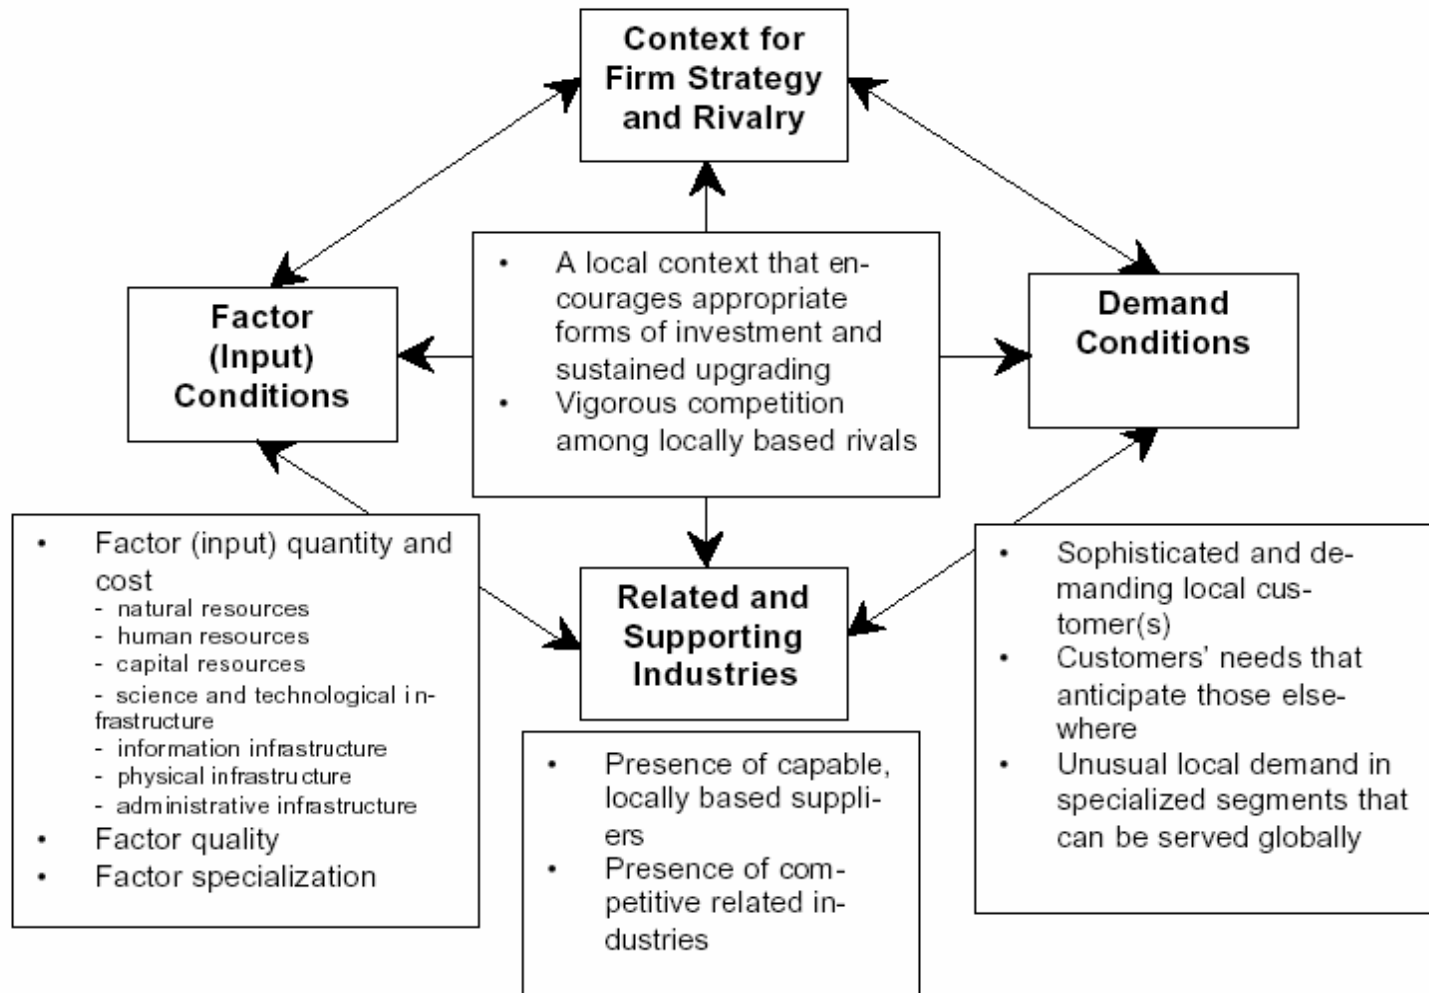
Context for Firm Strategy and Rivalry

Factor (Input) Conditions

- A local context that encourages appropriate forms of investment and sustained upgrading
- Vigorous competition among locally based rivals

Demand Conditions

- Factor (input) quantity and cost
 - natural resources
 - human resources
 - capital resources
 - science and technological infrastructure
 - information infrastructure
 - physical infrastructure
 - administrative infrastructure
- Factor quality
- Factor specialization

Related and Supporting Industries

- Sophisticated and demanding local customer(s)
- Customers' needs that anticipate those elsewhere
- Unusual local demand in specialized segments that can be served globally

- Presence of capable, locally based suppliers
- Presence of competitive related industries